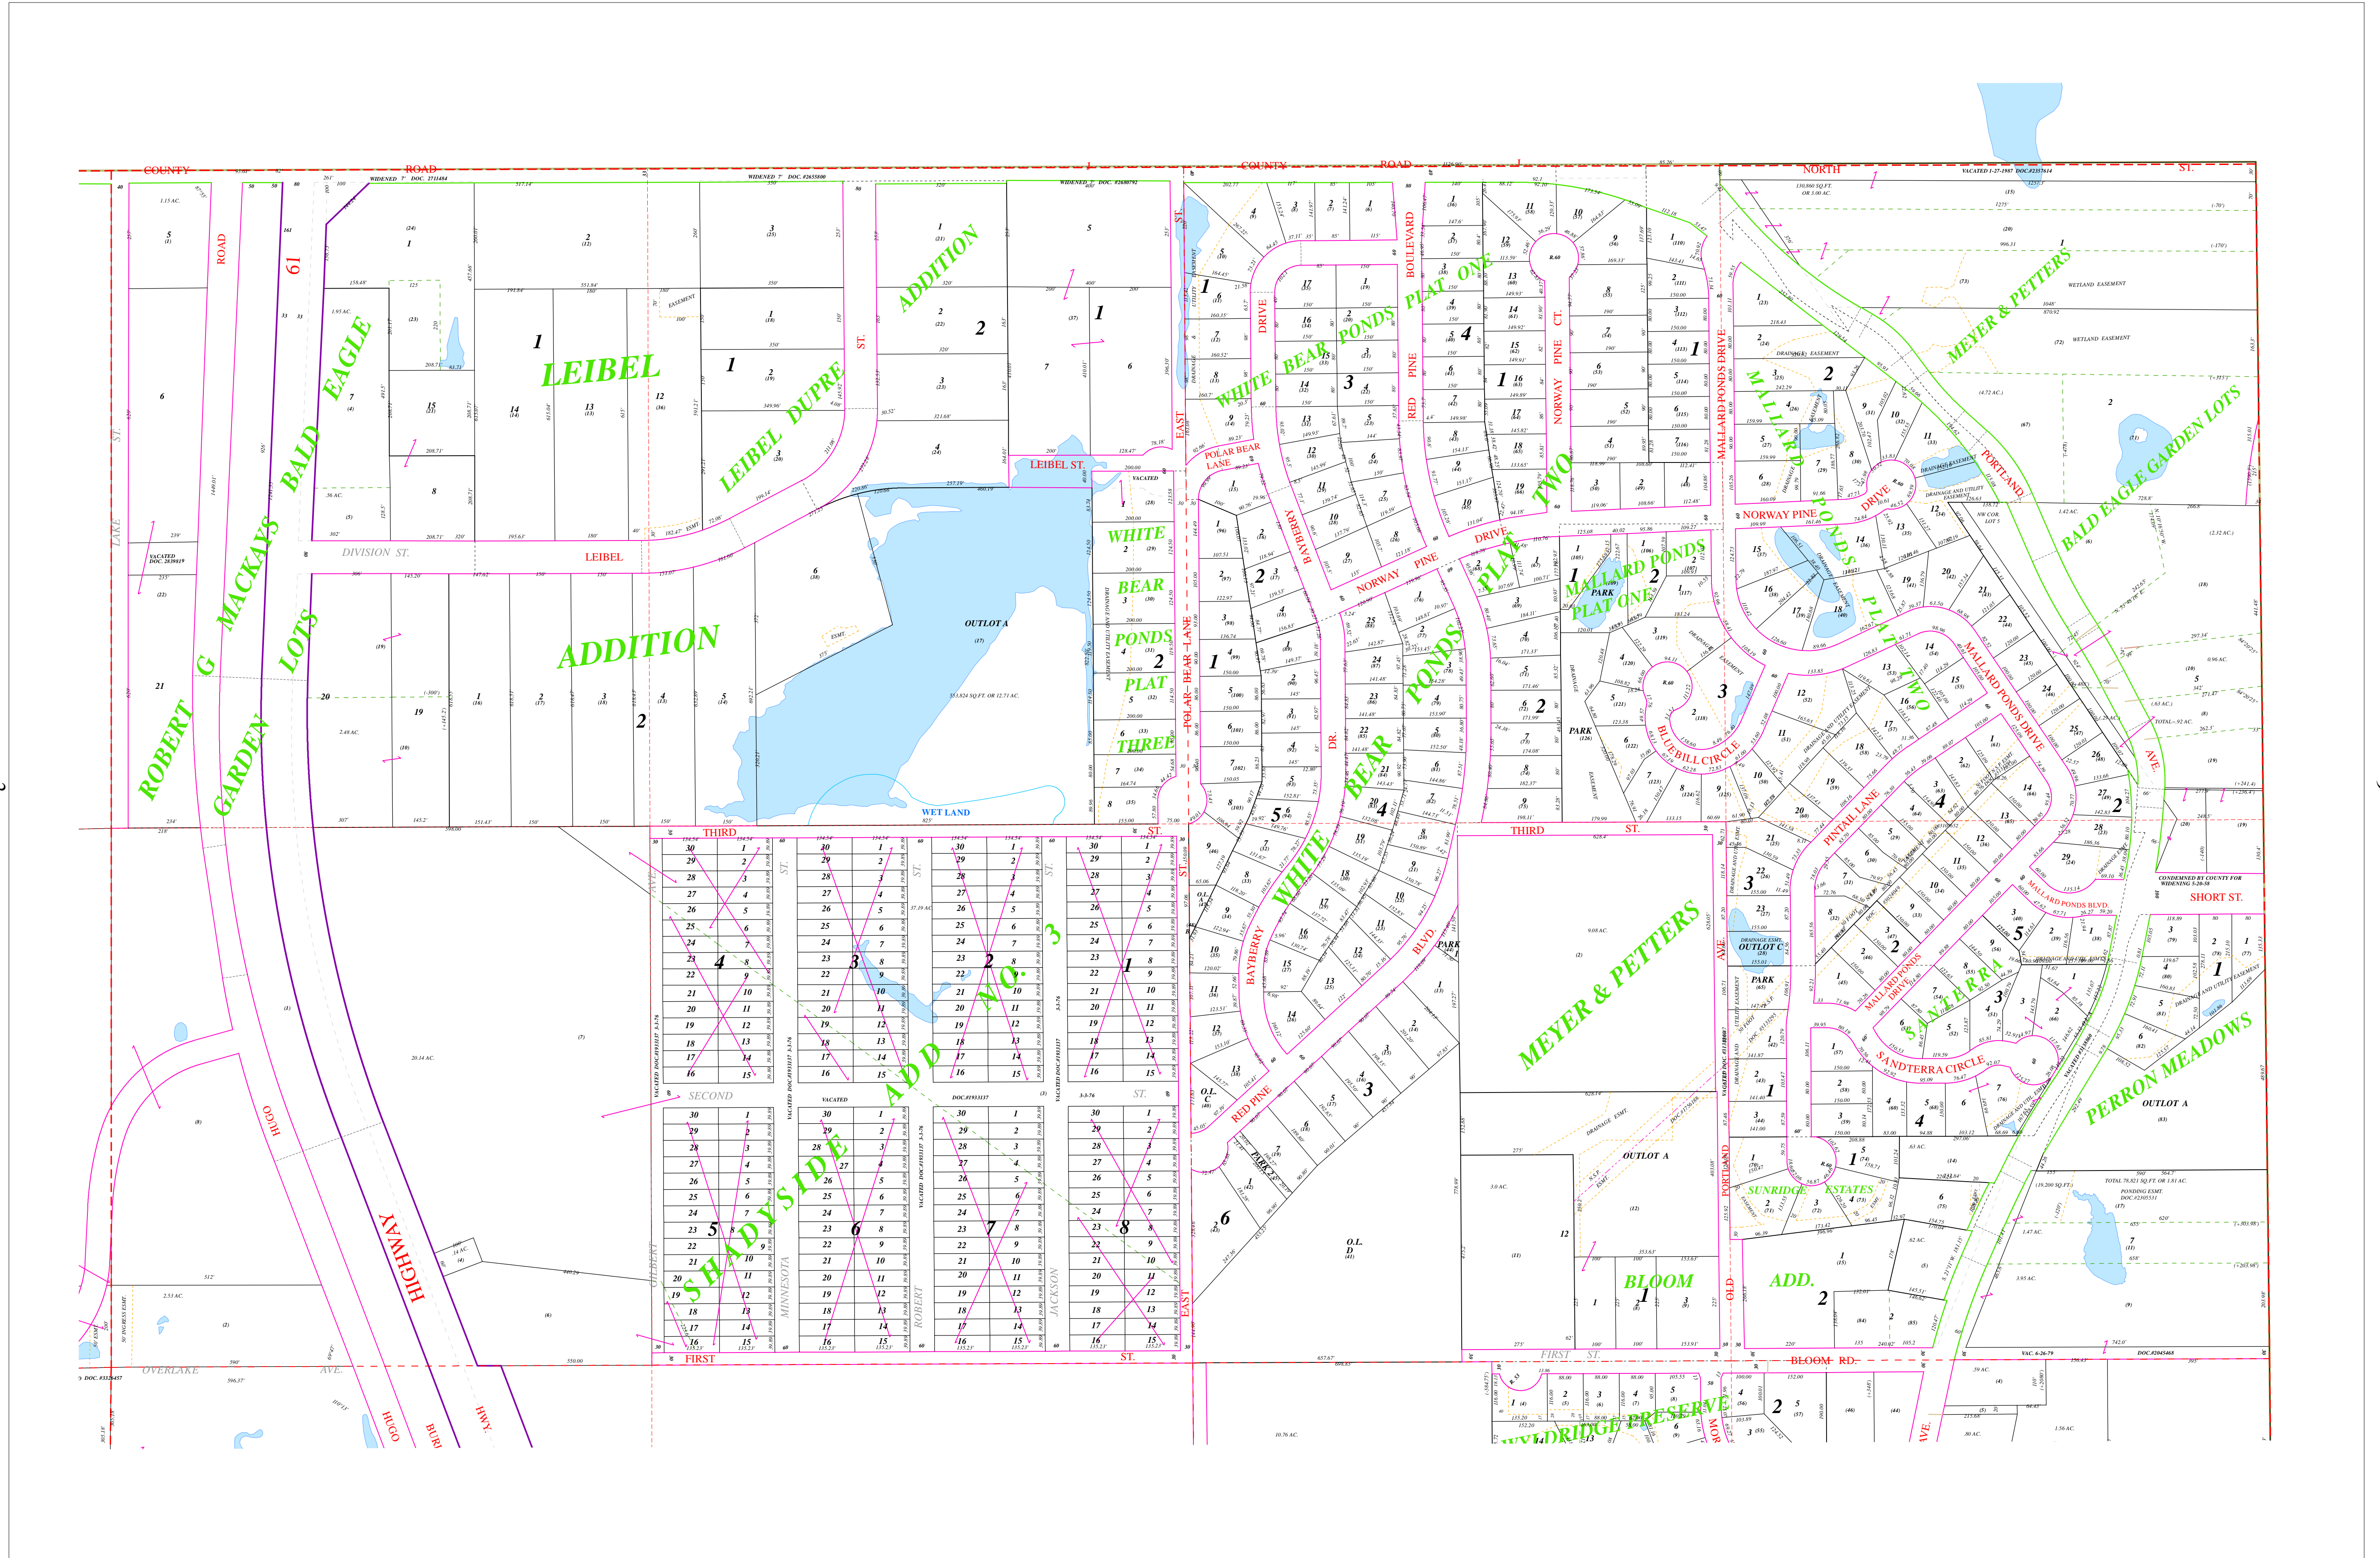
COUNTY ROAD

COUNTY ROAD

NORTH ST.

ROAD 61

ROBERT G. MACKAYS GARDEN LOTS

BALD EAGLE

LEIBEL

LEIBEL DUPRE

ADDITION

LEIBEL ST.

DIVISION ST.

LEIBEL

ADDITION

OUTLOT A

WET LAND

WHITE BEAR PONDS PLAT THREE

POLAR BEAR LANE

WHITE BEAR PONDS

BAYBERRY DRIVE

RED PINE BOULEVARD

PLAT ONE

NORWAY PINE CT.

NORWAY PINE DRIVE

PLAT TWO

MALLARD PONDS DRIVE

MALLARD PONDS PLAT ONE

MALLARD PONDS PLAT TWO

MEYER & PETTERS

BALD EAGLE GARDEN LOTS

PORTLAND AVE.

BLUEBILL CIRCLE

PINTAIL LANE

MALLARD PONDS BLVD.

SANDTERRA CIRCLE

SANDTERRA

PERRON MEADOWS

SHORT ST.

THIRD ST.

THIRD ST.

SECOND ST.

FIRST ST.

SHADYSIDE ADD NO. 3

MINNESOTA ST.

ROBERT ST.

JACKSON ST.

GILBERT AVE.

HUGO HIGHWAY

OVERLAKE AVE.

LAKE ST.

WHITE BEAR DR.

RED PINE

BLVD.

EAST ST.

MEYER & PETTERS

OUTLOT A

OUTLOT C

SUNRIDGE ESTATES

BLOOM ADD.

BLOOM RD.

FIRST ST.

OLD PORTLAND AVE.

WILDRIDGE PRESERVE

HUGO BURL HWY.